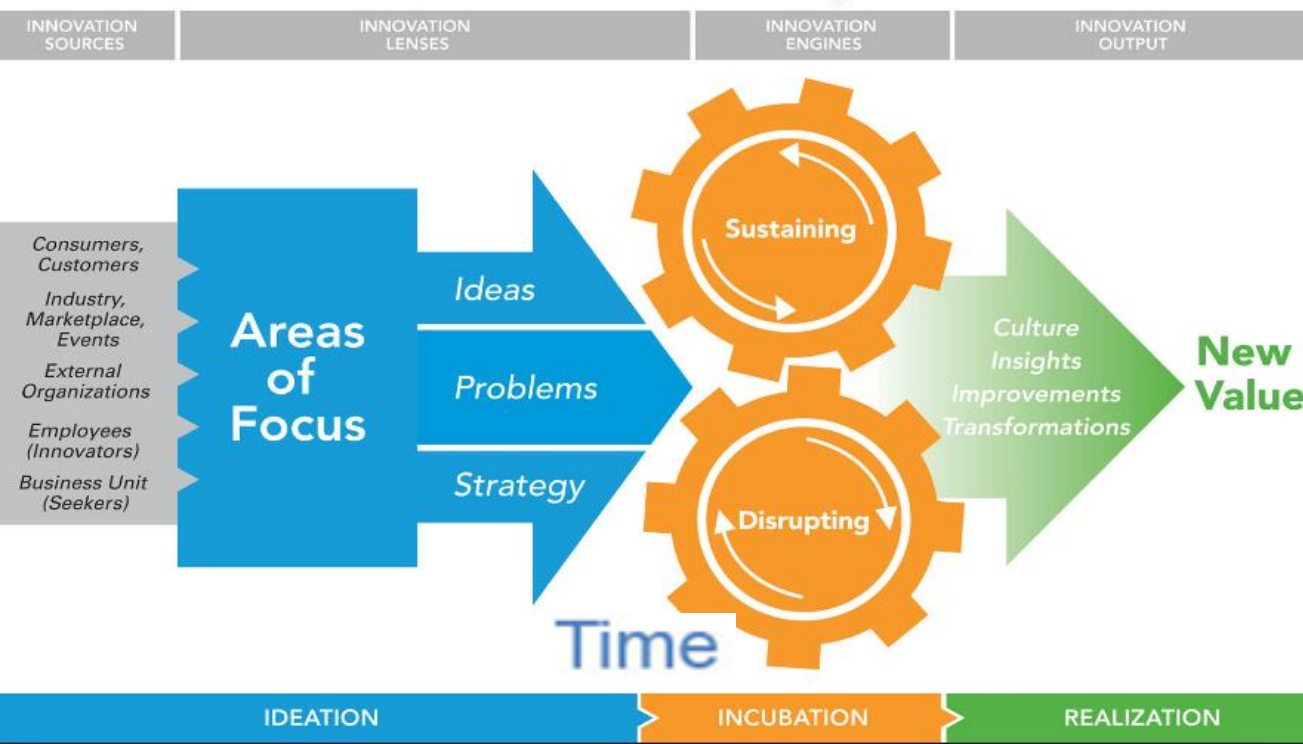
INNOVATION SOURCES

INNOVATION LENSES

INNOVATION ENGINES

INNOVATION OUTPUT

Consumers, Customers

Industry, Marketplace, Events

External Organizations

Employees (Innovators)

Business Unit (Seekers)

Areas of Focus

Ideas

Problems

Strategy

Sustaining

Disrupting

Culture
Insights
Improvements
Transformations

New Value

Time

IDEATION

INCUBATION

REALIZATION